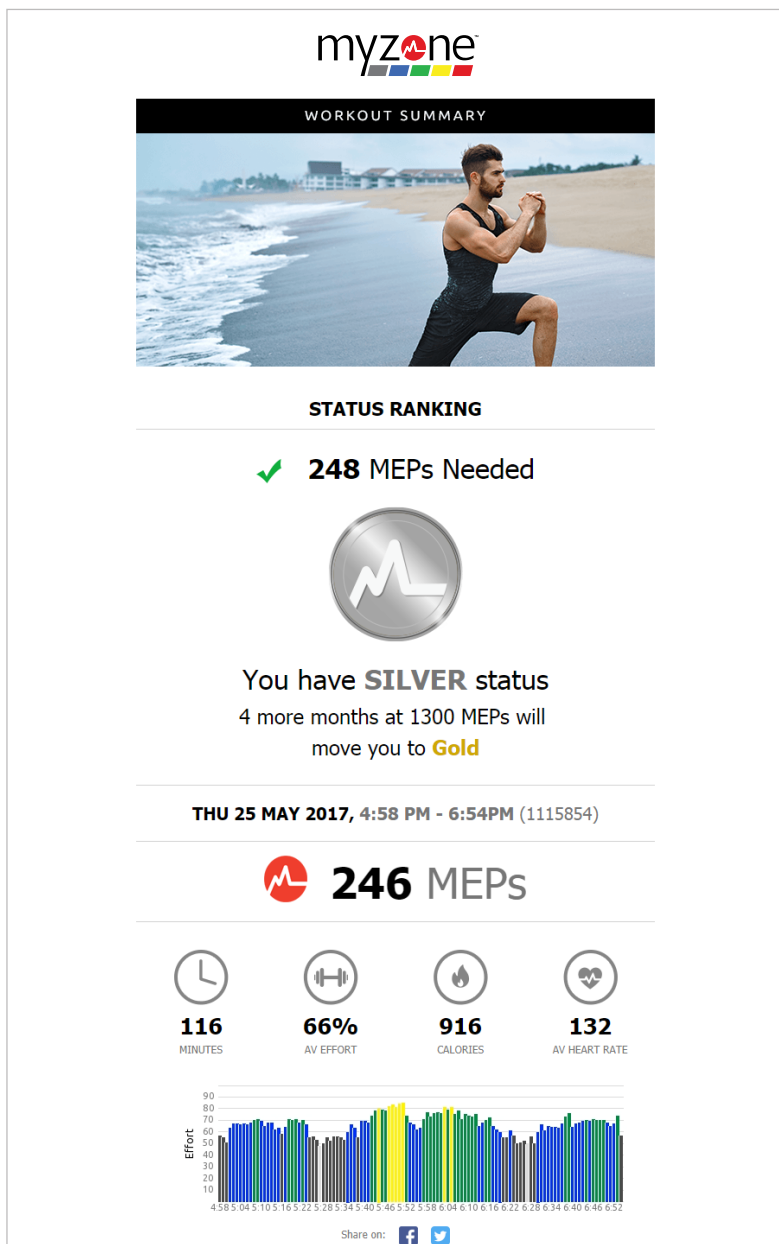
myzone™

WORKOUT SUMMARY

STATUS RANKING

✔ 248 MEPs Needed

You have SILVER status
4 more months at 1300 MEPs will move you to Gold

THU 25 MAY 2017, 4:58 PM - 6:54PM (1115854)

246 MEPs

116
MINUTES

66%
AV EFFORT

916
CALORIES

132
AV HEART RATE

Effort
90
80
70
60
50
40
30
20
10

4:58 5:04 5:10 5:16 5:22 5:28 5:34 5:40 5:46 5:52 5:58 6:04 6:10 6:16 6:22 6:28 6:34 6:40 6:46 6:52

Share on: